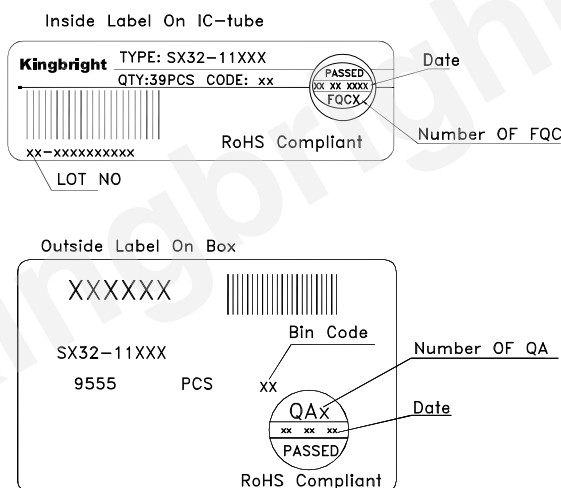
Inside Label On IC–tube

Kingbright TYPE: SX32–11XXX

QTY:39PCS CODE: xx

PASSED

XX XX XXXX

FQCX

Date

Number OF FQC

RoHS Compliant

xx–xxxxxxxxxx

LOT NO

Outside Label On Box

XXXXXX

Bin Code

SX32–11XXX

Number OF QA

9555 PCS

xx

QAx

Date

xx xx xx

PASSED

RoHS Compliant